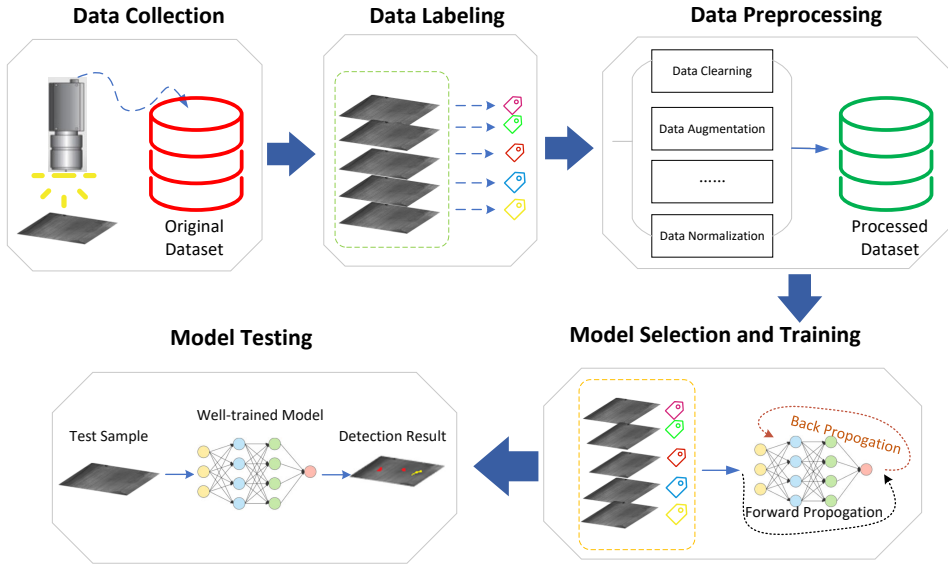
Data Collection

Original Dataset

Data Labeling

Data Preprocessing

Data Clearning

Data Augmentation

......

Data Normalization

Processed Dataset

Model Selection and Training

Back Propogation

Forward Propogation

Model Testing

Test Sample

Well-trained Model

Detection Result